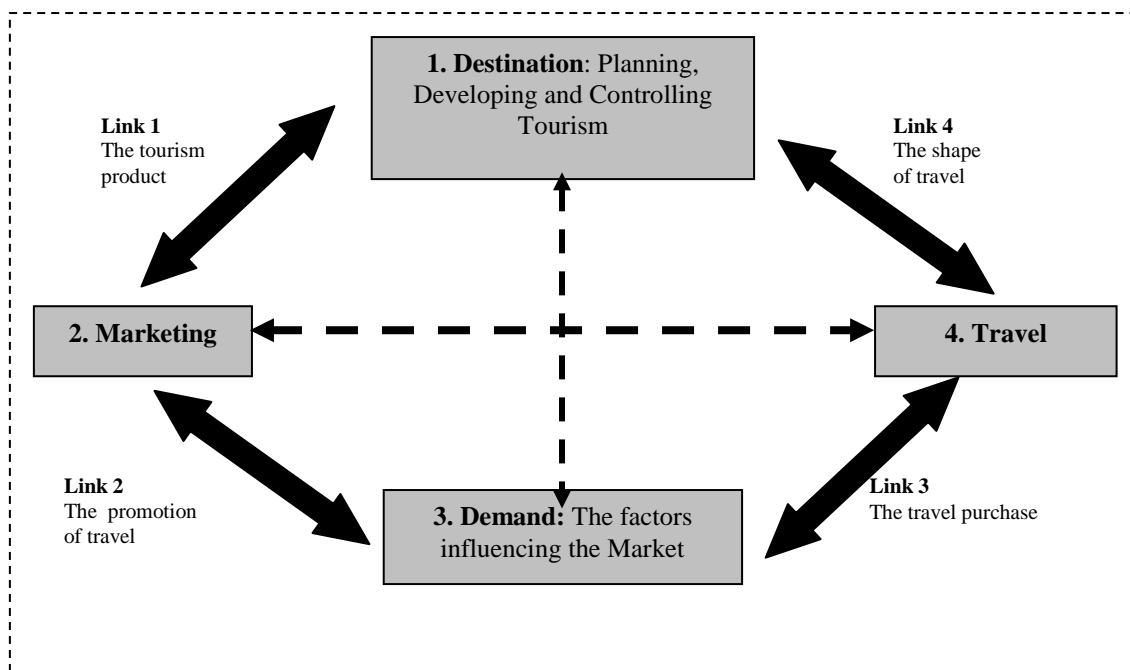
**1. Destination**: Planning, Developing and Controlling Tourism

**Link 1**
The tourism product

**Link 4**
The shape of travel

**2. Marketing**

**4. Travel**

**Link 2**
The promotion of travel

**3. Demand:** The factors influencing the Market

**Link 3**
The travel purchase